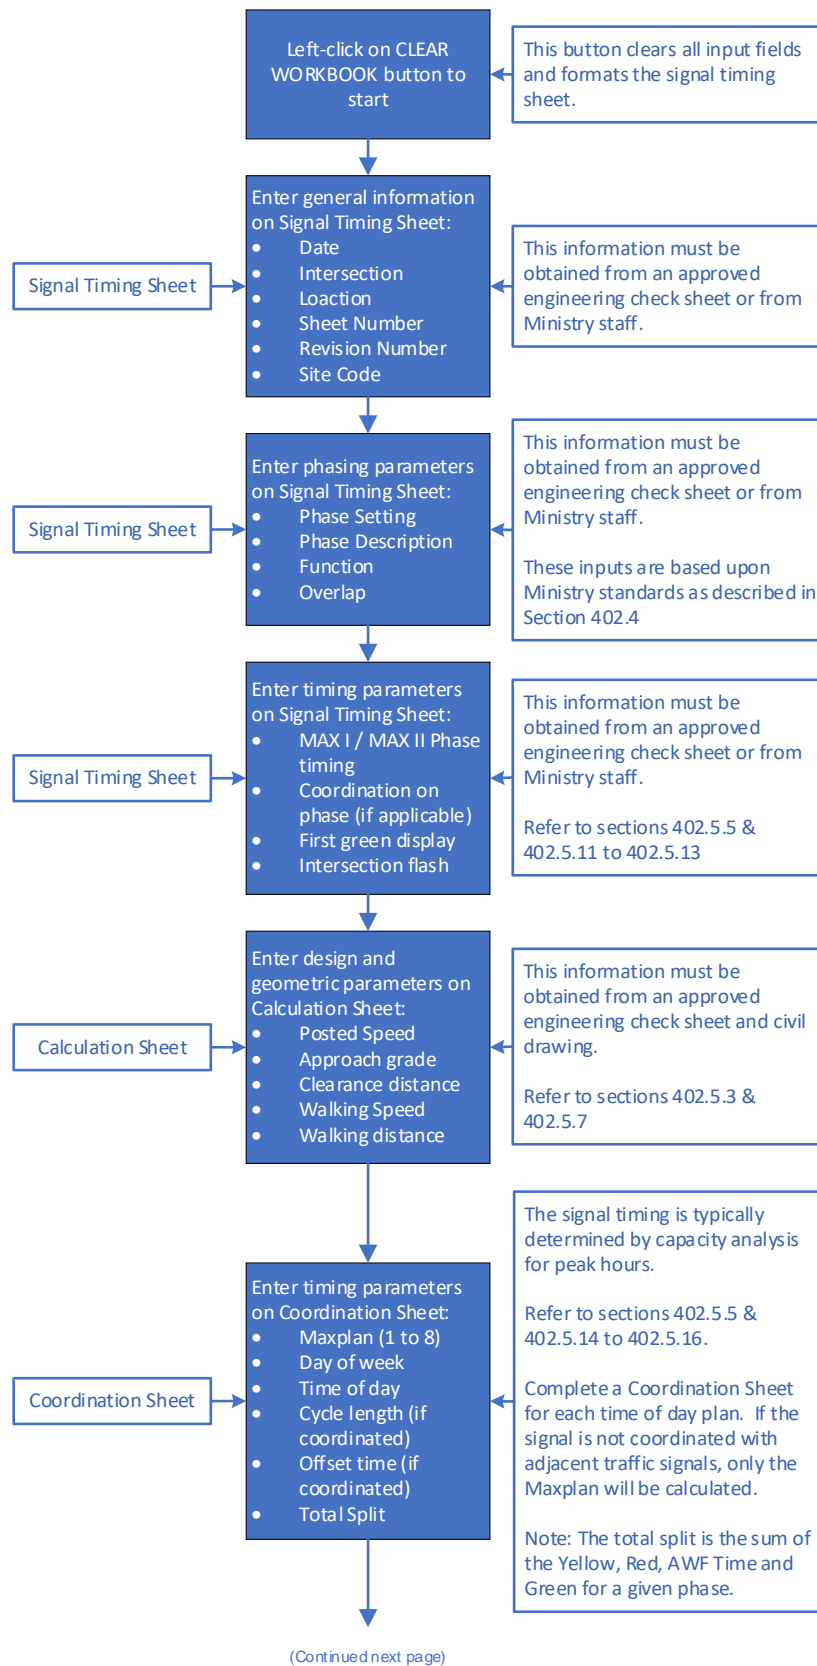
Left-click on CLEAR WORKBOOK button to start

This button clears all input fields and formats the signal timing sheet.

Signal Timing Sheet

Enter general information on Signal Timing Sheet:
- Date
- Intersection
- Loaction
- Sheet Number
- Revision Number
- Site Code

This information must be obtained from an approved engineering check sheet or from Ministry staff.

Signal Timing Sheet

Enter phasing parameters on Signal Timing Sheet:
- Phase Setting
- Phase Description
- Function
- Overlap

This information must be obtained from an approved engineering check sheet or from Ministry staff.

These inputs are based upon Ministry standards as described in Section 402.4

Signal Timing Sheet

Enter timing parameters on Signal Timing Sheet:
- MAX I / MAX II Phase timing
- Coordination on phase (if applicable)
- First green display
- Intersection flash

This information must be obtained from an approved engineering check sheet or from Ministry staff.

Refer to sections 402.5.5 & 402.5.11 to 402.5.13

Calculation Sheet

Enter design and geometric parameters on Calculation Sheet:
- Posted Speed
- Approach grade
- Clearance distance
- Walking Speed
- Walking distance

This information must be obtained from an approved engineering check sheet and civil drawing.

Refer to sections 402.5.3 & 402.5.7

The signal timing is typically determined by capacity analysis for peak hours.

Refer to sections 402.5.5 & 402.5.14 to 402.5.16.

Complete a Coordination Sheet for each time of day plan. If the signal is not coordinated with adjacent traffic signals, only the Maxplan will be calculated.

Note: The total split is the sum of the Yellow, Red, AWF Time and Green for a given phase.

Coordination Sheet

Enter timing parameters on Coordination Sheet:
- Maxplan (1 to 8)
- Day of week
- Time of day
- Cycle length (if coordinated)
- Offset time (if coordinated)
- Total Split

(Continued next page)